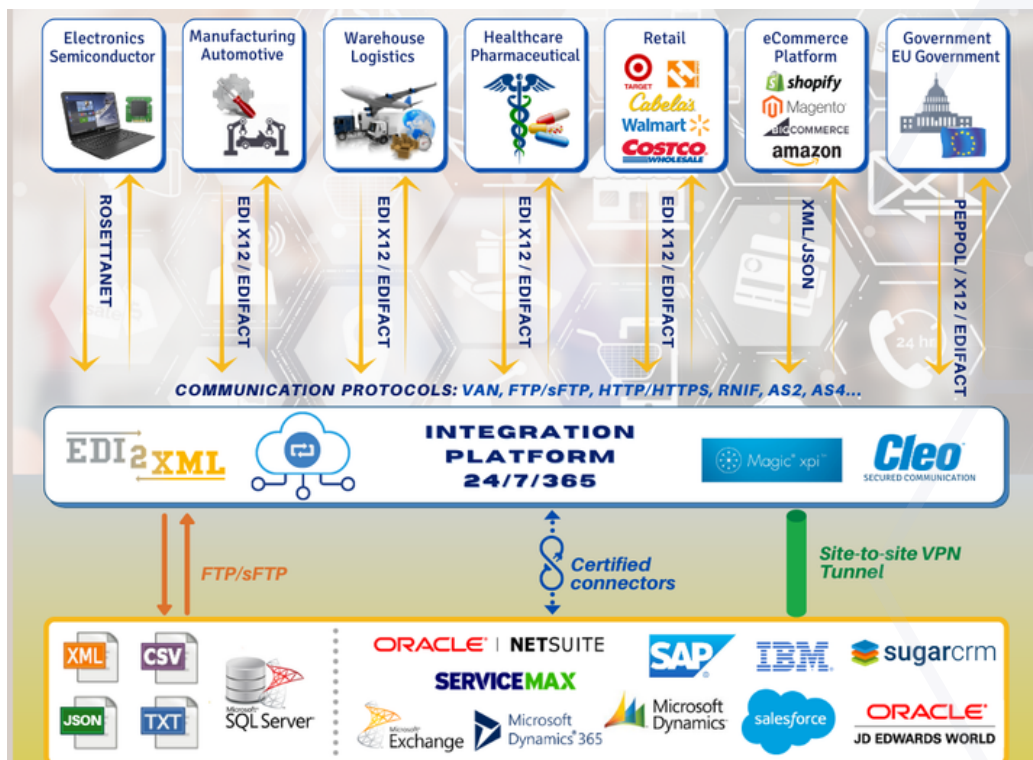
Electronics Semiconductor

Manufacturing Automotive

Warehouse Logistics

Healthcare Pharmaceutical

Retail
TARGET
Cabela's
Walmart
COSTCO WHOLESALE

eCommerce Platform
shopify
Magento
BIGCOMMERCE
amazon

Government EU Government

ROSETTANET

EDI X12 / EDIFACT

EDI X12 / EDIFACT

EDI X12 / EDIFACT

EDI X12 / EDIFACT

XML/JSON

PEPPOL / X12 / EDIFACT

COMMUNICATION PROTOCOLS: VAN, FTP/sFTP, HTTP/HTTPS, RNIF, AS2, AS4...

EDI2XML

INTEGRATION PLATFORM 24/7/365

Magic xpi

Cleo
SECURED COMMUNICATION

FTP/sFTP

Certified connectors

Site-to-site VPN Tunnel

XML
CSV
JSON
TXT
Microsoft SQL Server

ORACLE | NETSUITE
SERVICEMAX
SAP
IBM
sugarcrm
Microsoft Exchange
Microsoft Dynamics 365
Microsoft Dynamics
salesforce
ORACLE
JD EDWARDS WORLD